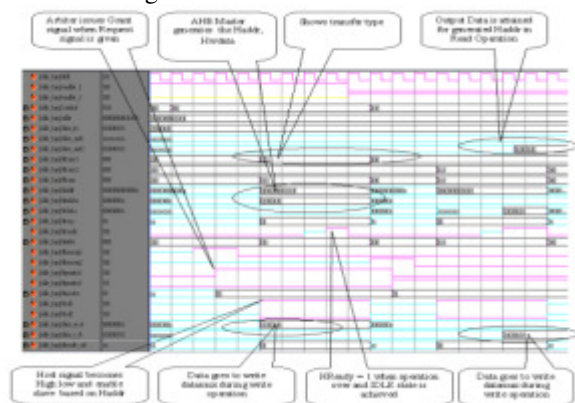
Arbiter issues Grant signal when Request signal is given

AHB Master generates the Haddr, Hwdata

Shows transfer type

Output Data is attained for generated Haddr in Read Operation

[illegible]

Hsel signal becomes High low and enable slave based on Haddr

Data goes to write datamux during write operation

HReady = 1 when operation over and IDLE state is achieved

Data goes to write datamux during write operation